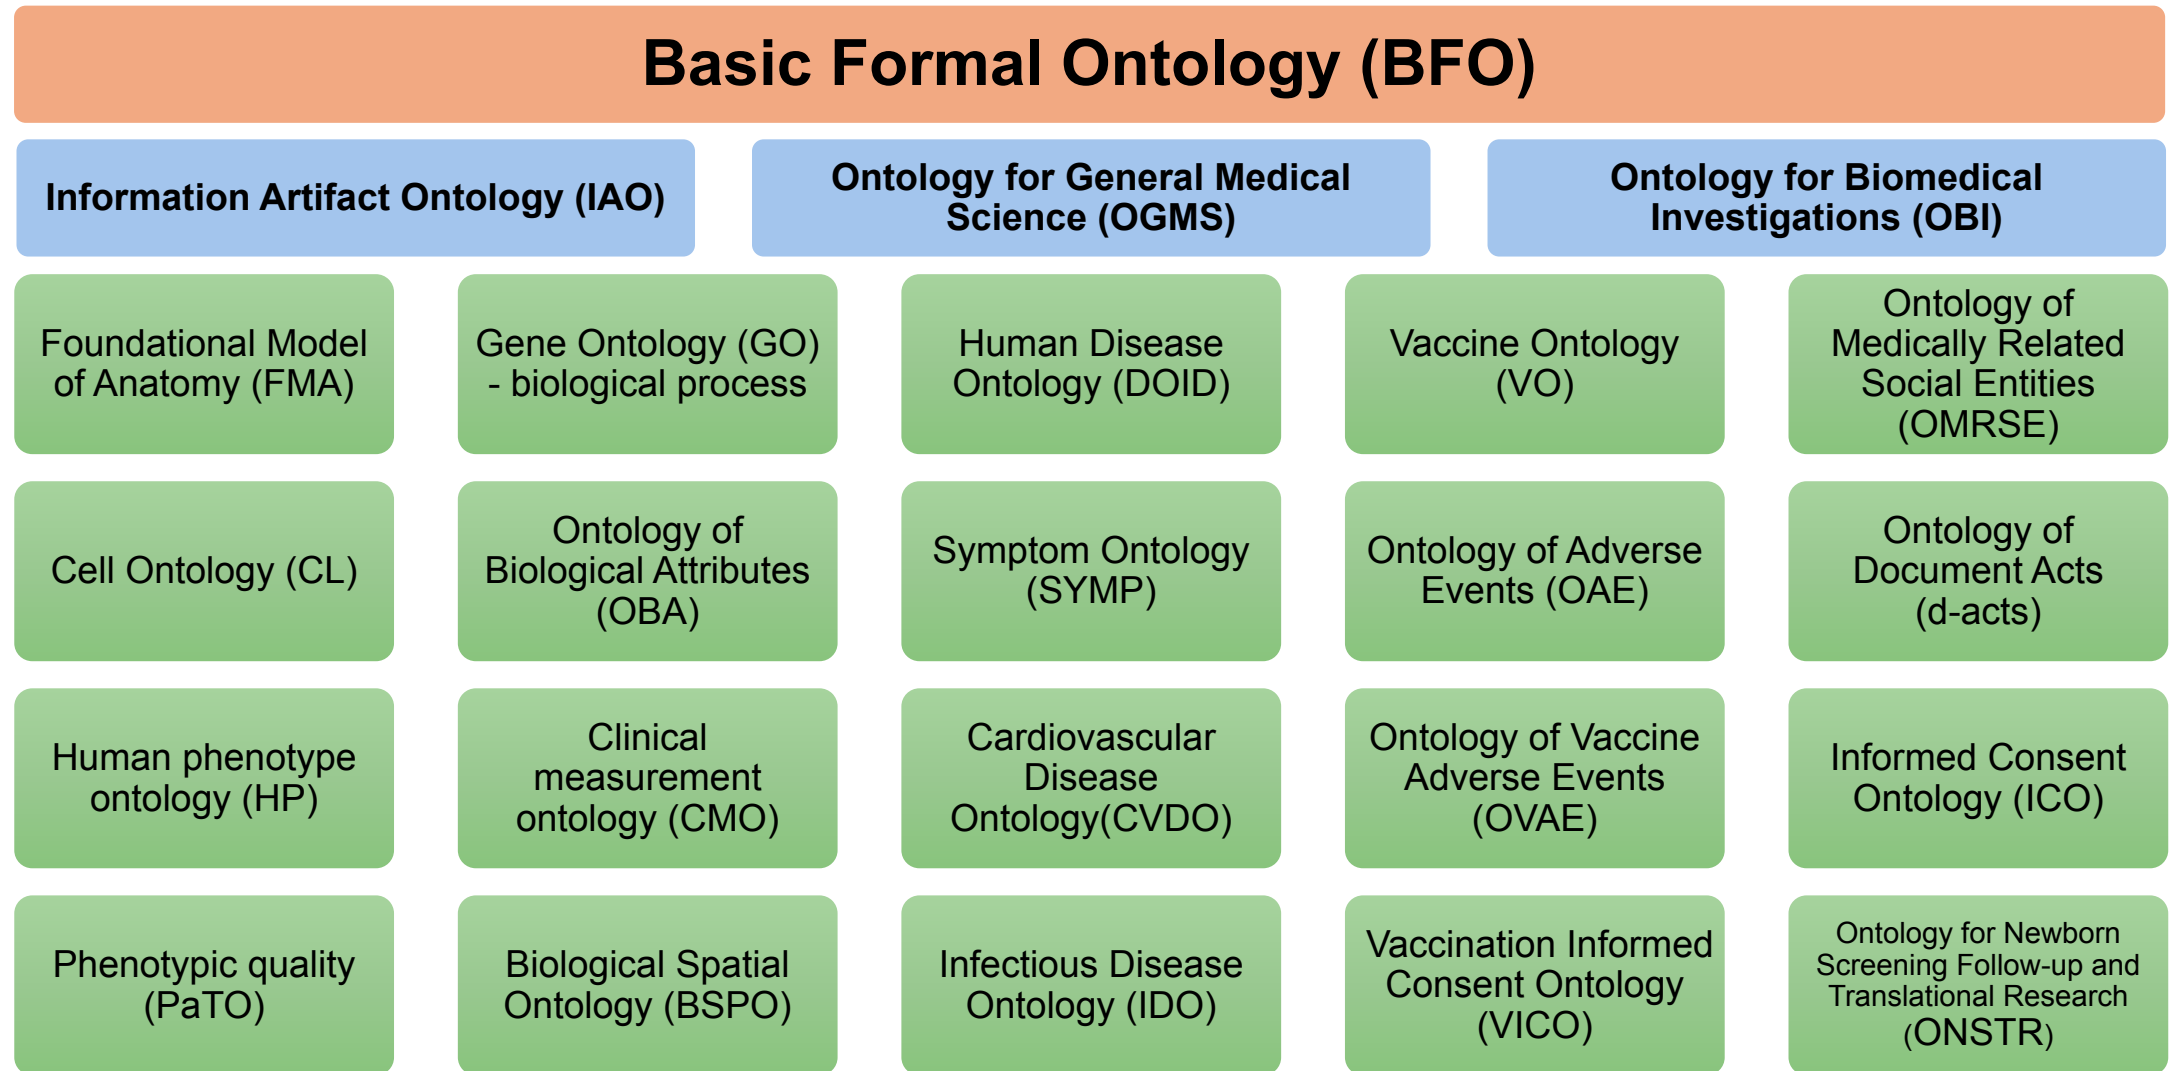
Basic Formal Ontology (BFO)

Information Artifact Ontology (IAO)

Ontology for General Medical Science (OGMS)

Ontology for Biomedical Investigations (OBI)

Foundational Model of Anatomy (FMA)

Gene Ontology (GO) - biological process

Human Disease Ontology (DOID)

Vaccine Ontology (VO)

Ontology of Medically Related Social Entities (OMRSE)

Cell Ontology (CL)

Ontology of Biological Attributes (OBA)

Symptom Ontology (SYMP)

Ontology of Adverse Events (OAE)

Ontology of Document Acts (d-acts)

Human phenotype ontology (HP)

Clinical measurement ontology (CMO)

Cardiovascular Disease Ontology(CVDO)

Ontology of Vaccine Adverse Events (OVAE)

Informed Consent Ontology (ICO)

Phenotypic quality (PaTO)

Biological Spatial Ontology (BSPO)

Infectious Disease Ontology (IDO)

Vaccination Informed Consent Ontology (VICO)

Ontology for Newborn Screening Follow-up and Translational Research (ONSTR)